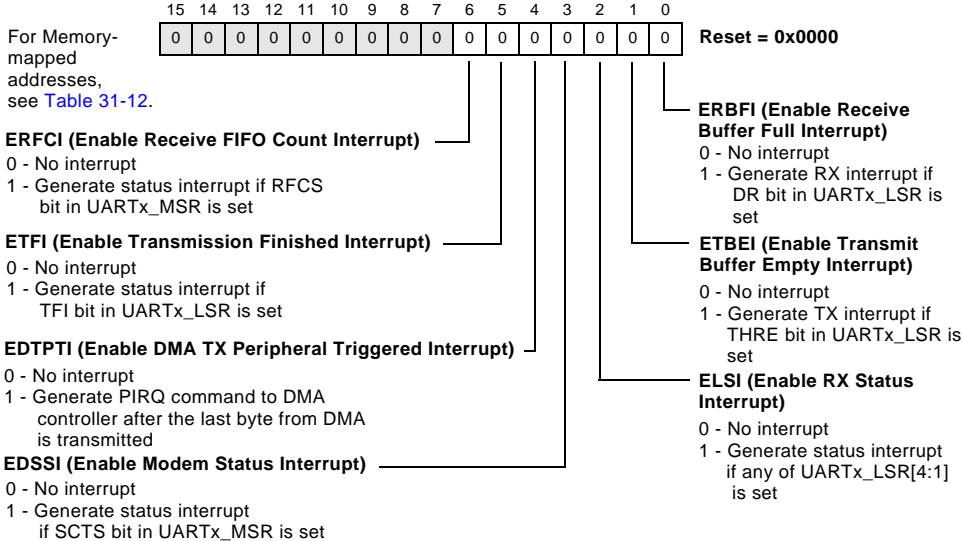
15 14 13 12 11 10 9 8 7 6 5 4 3 2 1 0

For Memory-mapped addresses, see Table 31-12.

| 0 | 0 | 0 | 0 | 0 | 0 | 0 | 0 | 0 | 0 | 0 | 0 | 0 | 0 | 0 | 0 |
|---|---|---|---|---|---|---|---|---|---|---|---|---|---|---|---|

Reset = 0x0000

ERBFI (Enable Receive Buffer Full Interrupt)
0 - No interrupt
1 - Generate RX interrupt if DR bit in UARTx_LSR is set

ERFCI (Enable Receive FIFO Count Interrupt)
0 - No interrupt
1 - Generate status interrupt if RFCS bit in UARTx_MSR is set

ETBEI (Enable Transmit Buffer Empty Interrupt)
0 - No interrupt
1 - Generate TX interrupt if THRE bit in UARTx_LSR is set

ETFI (Enable Transmission Finished Interrupt)
0 - No interrupt
1 - Generate status interrupt if TFI bit in UARTx_LSR is set

EDTPTI (Enable DMA TX Peripheral Triggered Interrupt)
0 - No interrupt
1 - Generate PIRQ command to DMA controller after the last byte from DMA is transmitted

ELSI (Enable RX Status Interrupt)
0 - No interrupt
1 - Generate status interrupt if any of UARTx_LSR[4:1] is set

EDSSI (Enable Modem Status Interrupt)
0 - No interrupt
1 - Generate status interrupt if SCTS bit in UARTx_MSR is set